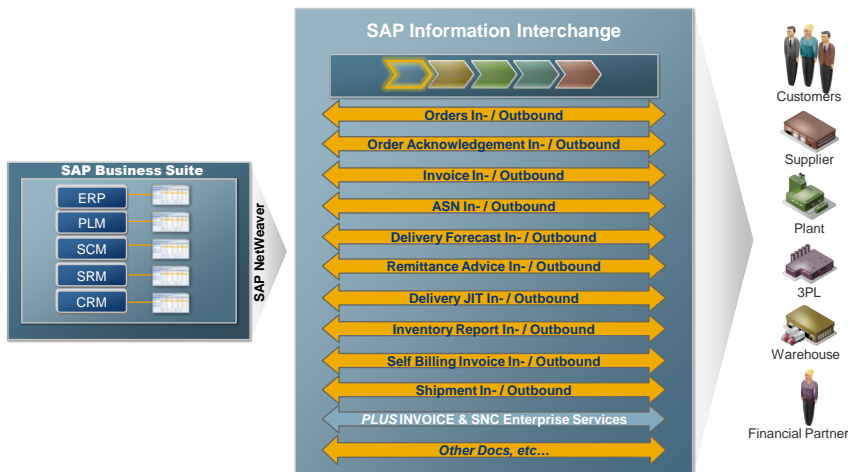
SAP Business Suite

ERP

PLM

SCM

SRM

CRM

SAP NetWeaver

SAP Information Interchange

Orders In- / Outbound

Order Acknowledgement In- / Outbound

Invoice In- / Outbound

ASN In- / Outbound

Delivery Forecast In- / Outbound

Remittance Advice In- / Outbound

Delivery JIT In- / Outbound

Inventory Report In- / Outbound

Self Billing Invoice In- / Outbound

Shipment In- / Outbound

PLUS INVOICE & SNC Enterprise Services

Other Docs, etc…

Customers

Supplier

Plant

3PL

Warehouse

Financial Partner